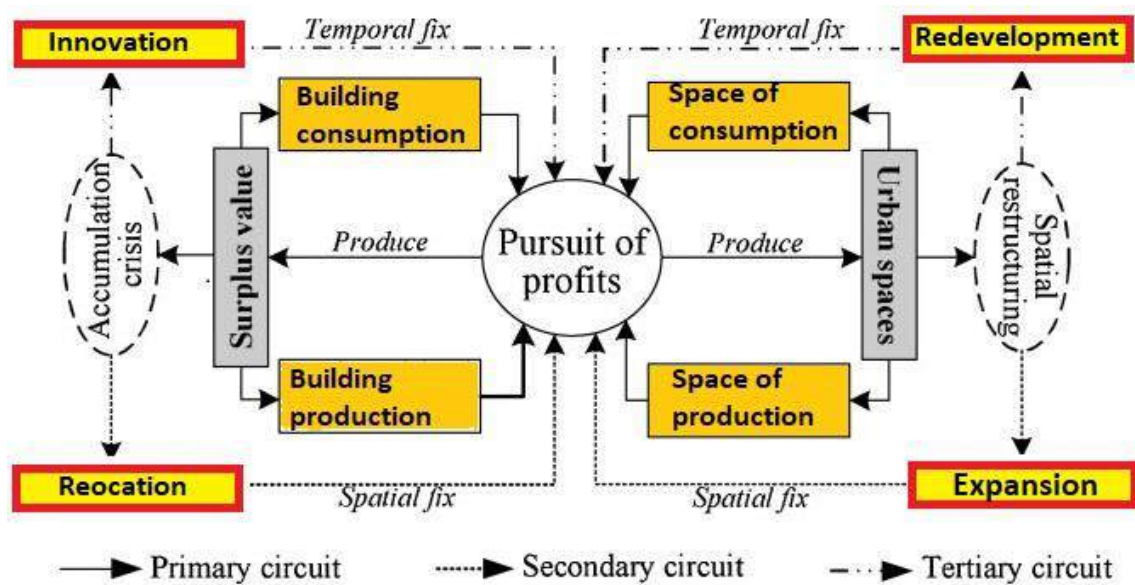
Innovation

Temporal fix

Temporal fix

Redevelopment

Building consumption

Space of consumption

Accumulation crisis

Surplus value

Produce

Pursuit of profits

Produce

Urban spaces

Spatial restructuring

Building production

Space of production

Reocation

Spatial fix

Spatial fix

Expansion

Primary circuit

Secondary circuit

Tertiary circuit